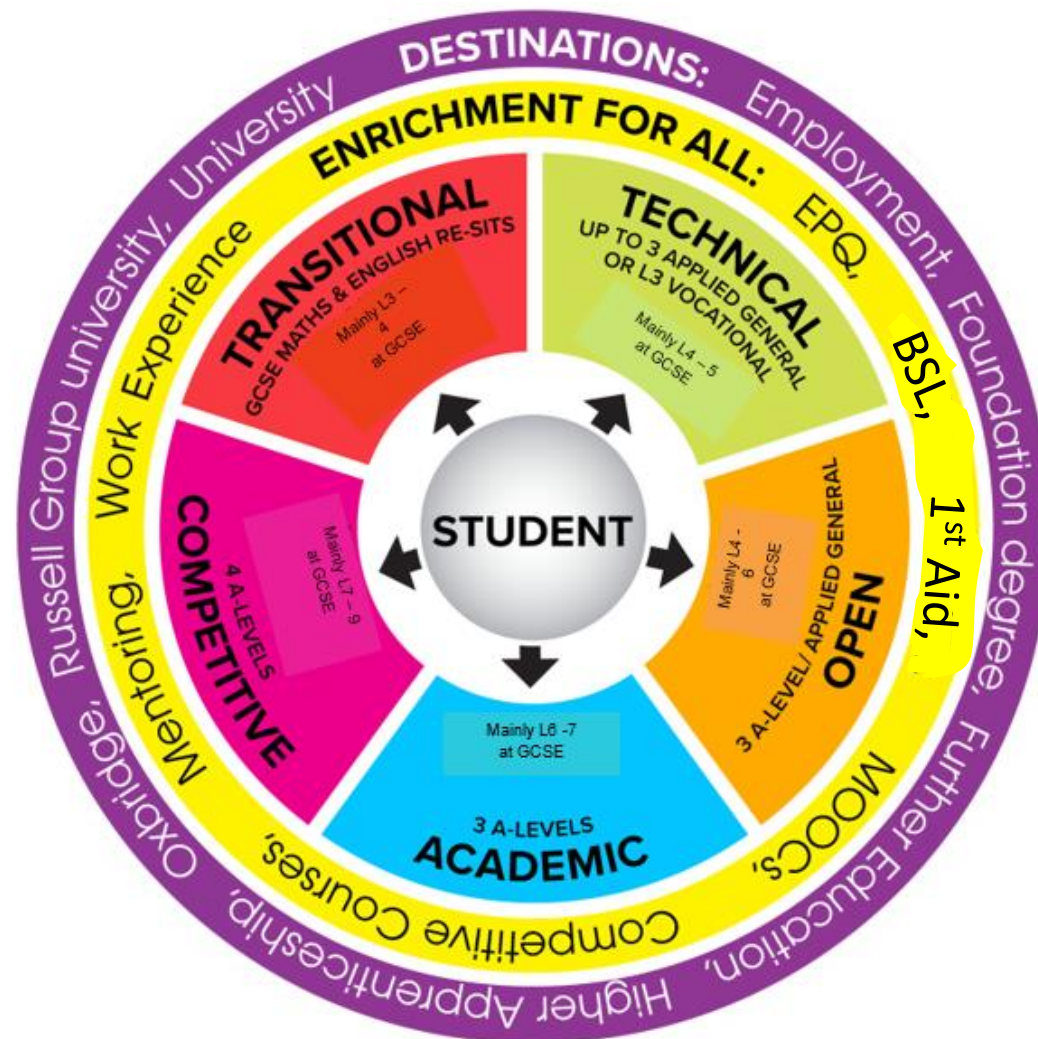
DESTINATIONS: Employment, Foundation degree, Further Education, Higher Apprenticeship, Oxbridge, Russell Group university, University

ENRICHMENT FOR ALL: EPQ, BSL, 1$^{st}$ Aid, MOOCs, Competitive Courses, Mentoring, Work Experience

TRANSITIONAL
GCSE MATHS & ENGLISH RE-SITS
Mainly L3 – 4 at GCSE

TECHNICAL
UP TO 3 APPLIED GENERAL OR L3 VOCATIONAL
Mainly L4 – 5 at GCSE

OPEN
3 A-LEVEL/ APPLIED GENERAL
Mainly L4 - 6 at GCSE

ACADEMIC
3 A-LEVELS
Mainly L6 -7 at GCSE

COMPETITIVE
4 A-LEVELS
Mainly L7 – 9 at GCSE

STUDENT